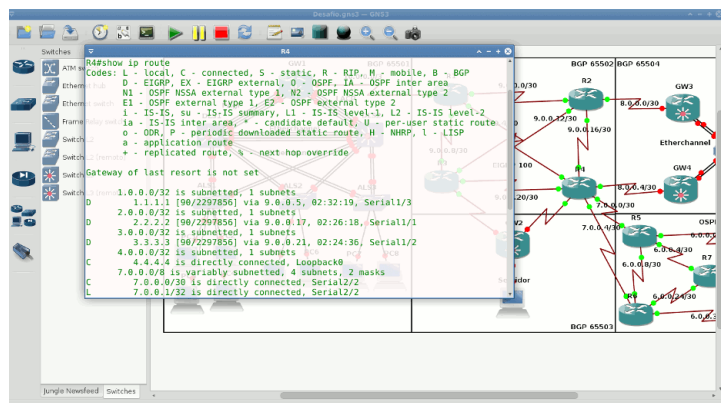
Desafio.gns3 — GNS3

Switches

ATM sw
Ethernet hub
Ethernet switch
Frame Relay switch
Switch
Switch
Switch
Switch

R4

R4#show ip route
Codes: L - local, C - connected, S - static, R - RIP, M - mobile, B - BGP
       D - EIGRP, EX - EIGRP external, O - OSPF, IA - OSPF inter area
       N1 - OSPF NSSA external type 1, N2 - OSPF NSSA external type 2
       E1 - OSPF external type 1, E2 - OSPF external type 2
       i - IS-IS, su - IS-IS summary, L1 - IS-IS level-1, L2 - IS-IS level-2
       ia - IS-IS inter area, * - candidate default, U - per-user static route
       o - ODR, P - periodic downloaded static route, H - NHRP, l - LISP
       a - application route
       + - replicated route, % - next hop override

Gateway of last resort is not set

      1.0.0.0/32 is subnetted, 1 subnets
D        1.1.1.1 [90/2297856] via 9.0.0.5, 02:32:19, Serial1/3
      2.0.0.0/32 is subnetted, 1 subnets
D        2.2.2.2 [90/2297856] via 9.0.0.17, 02:26:18, Serial1/1
      3.0.0.0/32 is subnetted, 1 subnets
D        3.3.3.3 [90/2297856] via 9.0.0.21, 02:24:36, Serial1/2
      4.0.0.0/32 is subnetted, 1 subnets
C        4.4.4.4 is directly connected, Loopback0
      7.0.0.0/8 is variably subnetted, 4 subnets, 2 masks
C        7.0.0.0/30 is directly connected, Serial2/2
L        7.0.0.1/32 is directly connected, Serial2/2

BGP 65502
BGP 65504
BGP 65501
R2
GW3
9.0.0.12/30
8.0.0.0/30
9.0.0.16/30
Etherchannel
R3
R4
GW4
EIGRP 100
8.0.0.4/30
9.0.0.20/30
7.0.0.0/30
7.0.0.4/30
R5
OSPF
6.0.0.4/30
6.0.0.8/30
R7
R6
6.0.0.24/30
GW2
BGP 65503
Servidor
ALS1
ALS2
PC

Jungle Newsfeed
Switches